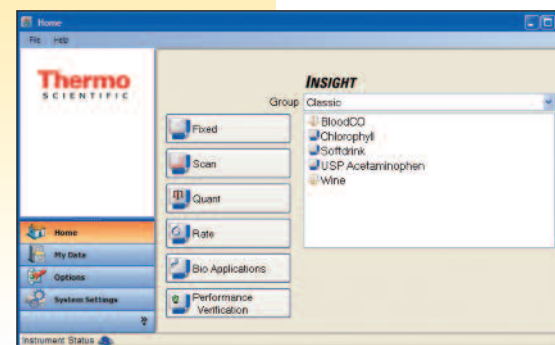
Home

File Help

Thermo
SCIENTIFIC

INSIGHT

Group Classic

Fixed

Scan

Quant

Rate

Bio Applications

Performance Verification

BloodCO
Chlorophyll
Softdrink
USP Acetaminophen
Wine

Home
My Data
Options
System Settings

Instrument Status